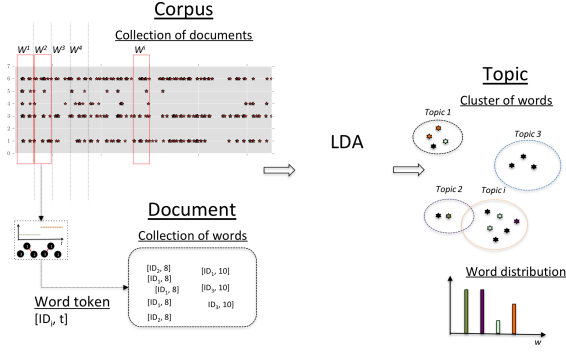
Corpus

Collection of documents

$W^1$ $W^2$ $W^3$ $W^4$ $W^i$

6
5
4
3
2
1
0

LDA

Topic

Cluster of words

Topic 1

Topic 3

Topic 2

Topic i

Document

Collection of words

[ID$_2$, 8]
[ID$_1$, 8]
[ID$_1$, 8]
[ID$_1$, 8]
[ID$_2$, 8]
[ID$_1$, 10]
[ID$_3$, 10]
[ID$_3$, 10]

Word token
[ID$_i$, t]

Word distribution

w